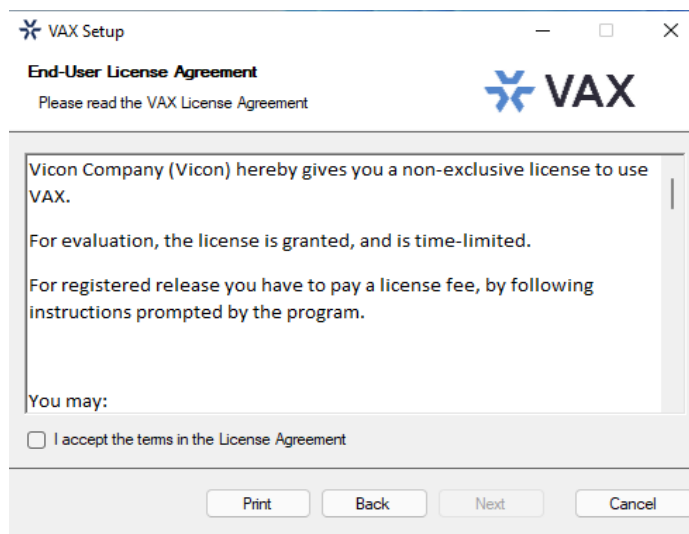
VAX Setup

End-User License Agreement

Please read the VAX License Agreement

VAX

Vicon Company (Vicon) hereby gives you a non-exclusive license to use VAX.

For evaluation, the license is granted, and is time-limited.

For registered release you have to pay a license fee, by following instructions prompted by the program.

You may:

I accept the terms in the License Agreement

Print

Back

Next

Cancel